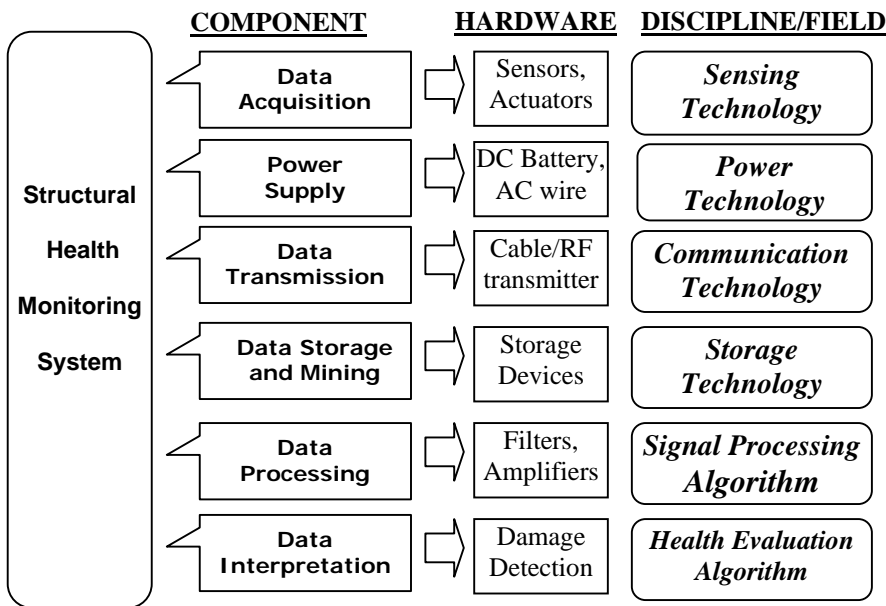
COMPONENT HARDWARE DISCIPLINE/FIELD

Structural Health Monitoring System

| COMPONENT | HARDWARE | DISCIPLINE/FIELD |
|---|---|---|
| Data Acquisition | Sensors, Actuators | Sensing Technology |
| Power Supply | DC Battery, AC wire | Power Technology |
| Data Transmission | Cable/RF transmitter | Communication Technology |
| Data Storage and Mining | Storage Devices | Storage Technology |
| Data Processing | Filters, Amplifiers | Signal Processing Algorithm |
| Data Interpretation | Damage Detection | Health Evaluation Algorithm |